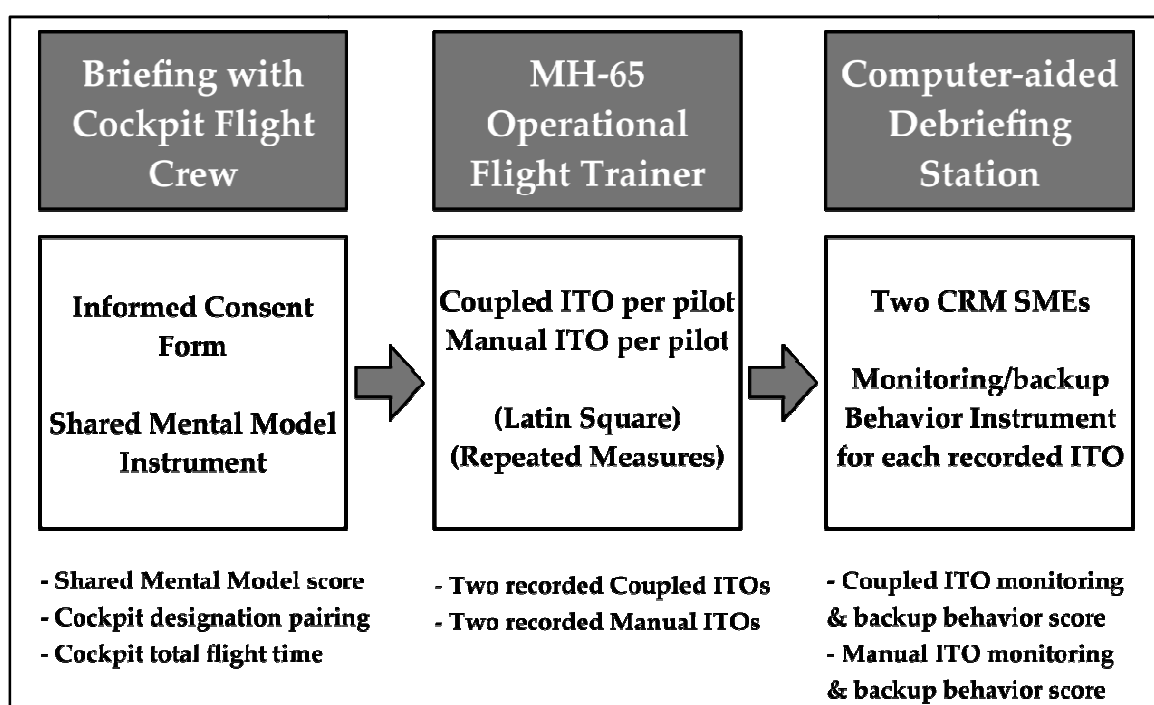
Briefing with Cockpit Flight Crew

MH-65 Operational Flight Trainer

Computer-aided Debriefing Station

Informed Consent Form

Shared Mental Model Instrument

Coupled ITO per pilot
Manual ITO per pilot

(Latin Square)
(Repeated Measures)

Two CRM SMEs

Monitoring/backup Behavior Instrument for each recorded ITO

- Shared Mental Model score
- Cockpit designation pairing
- Cockpit total flight time

- Two recorded Coupled ITOs
- Two recorded Manual ITOs

- Coupled ITO monitoring & backup behavior score
- Manual ITO monitoring & backup behavior score